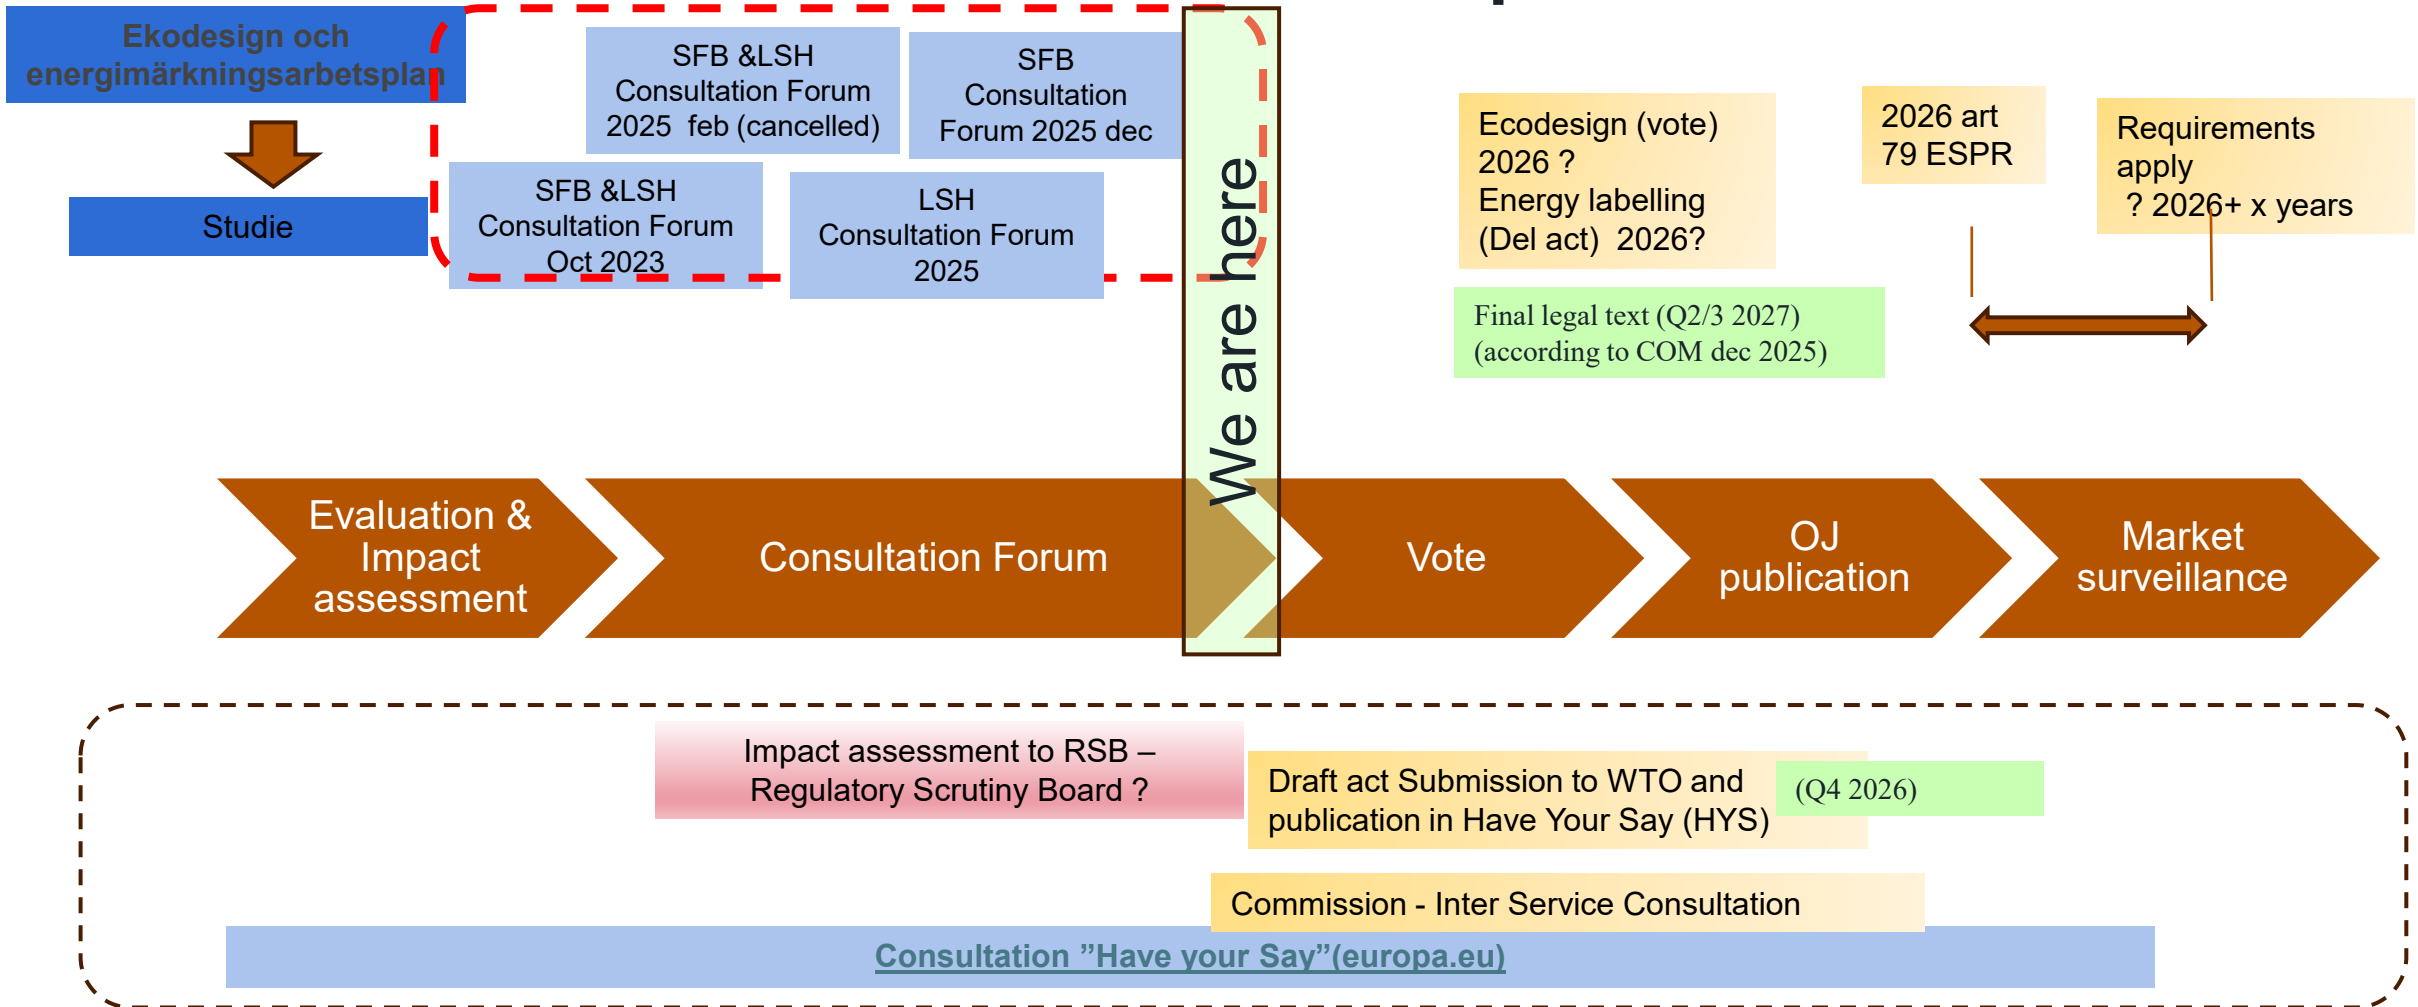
Ekodesign och energimärkningsarbetsplan

Studie

SFB &LSH Consultation Forum 2025 feb (cancelled)

SFB Consultation Forum 2025 dec

SFB &LSH Consultation Forum Oct 2023

LSH Consultation Forum 2025

We are here

Ecodesign (vote) 2026 ? Energy labelling (Del act) 2026?

2026 art 79 ESPR

Requirements apply ? 2026+ x years

Final legal text (Q2/3 2027) (according to COM dec 2025)

Evaluation & Impact assessment

Consultation Forum

Vote

OJ publication

Market surveillance

Impact assessment to RSB – Regulatory Scrutiny Board ?

Draft act Submission to WTO and publication in Have Your Say (HYS)

(Q4 2026)

Commission - Inter Service Consultation

Consultation ”Have your Say”(europa.eu)